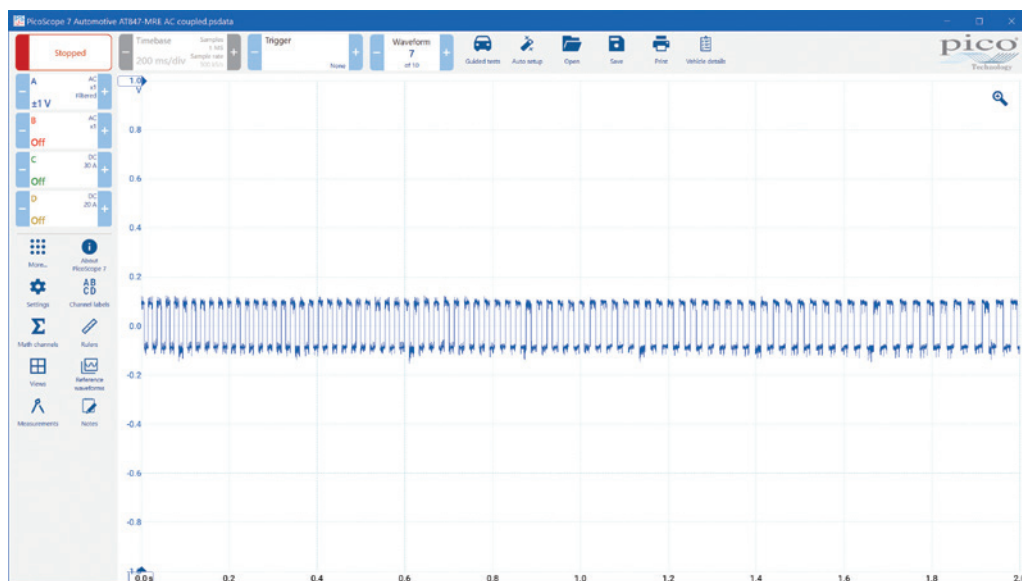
PicoScope 7 Automotive AT847-MRE AC coupled.psdata

Stopped

Timebase
200 ms/div
Samples
1 MS
Sample rate
500 kS/s

Trigger
None

Waveform
7
of 10

Guided tests
Auto setup
Open
Save
Print
Vehicle details

pico
Technology

A
AC
x1
Filtered
±1 V

B
AC
x1
Off

C
DC
30 A
Off

D
DC
20 A
Off

More...
About PicoScope 7
Settings
Channel labels
Math channels
Rulers
Views
Reference waveforms
Measurements
Notes

1.0
V
0.8
0.6
0.4
0.2
0.0
-0.2
-0.4
-0.6
-0.8
-1

0.0 s
0.2
0.4
0.6
0.8
1.0
1.2
1.4
1.6
1.8
2.0